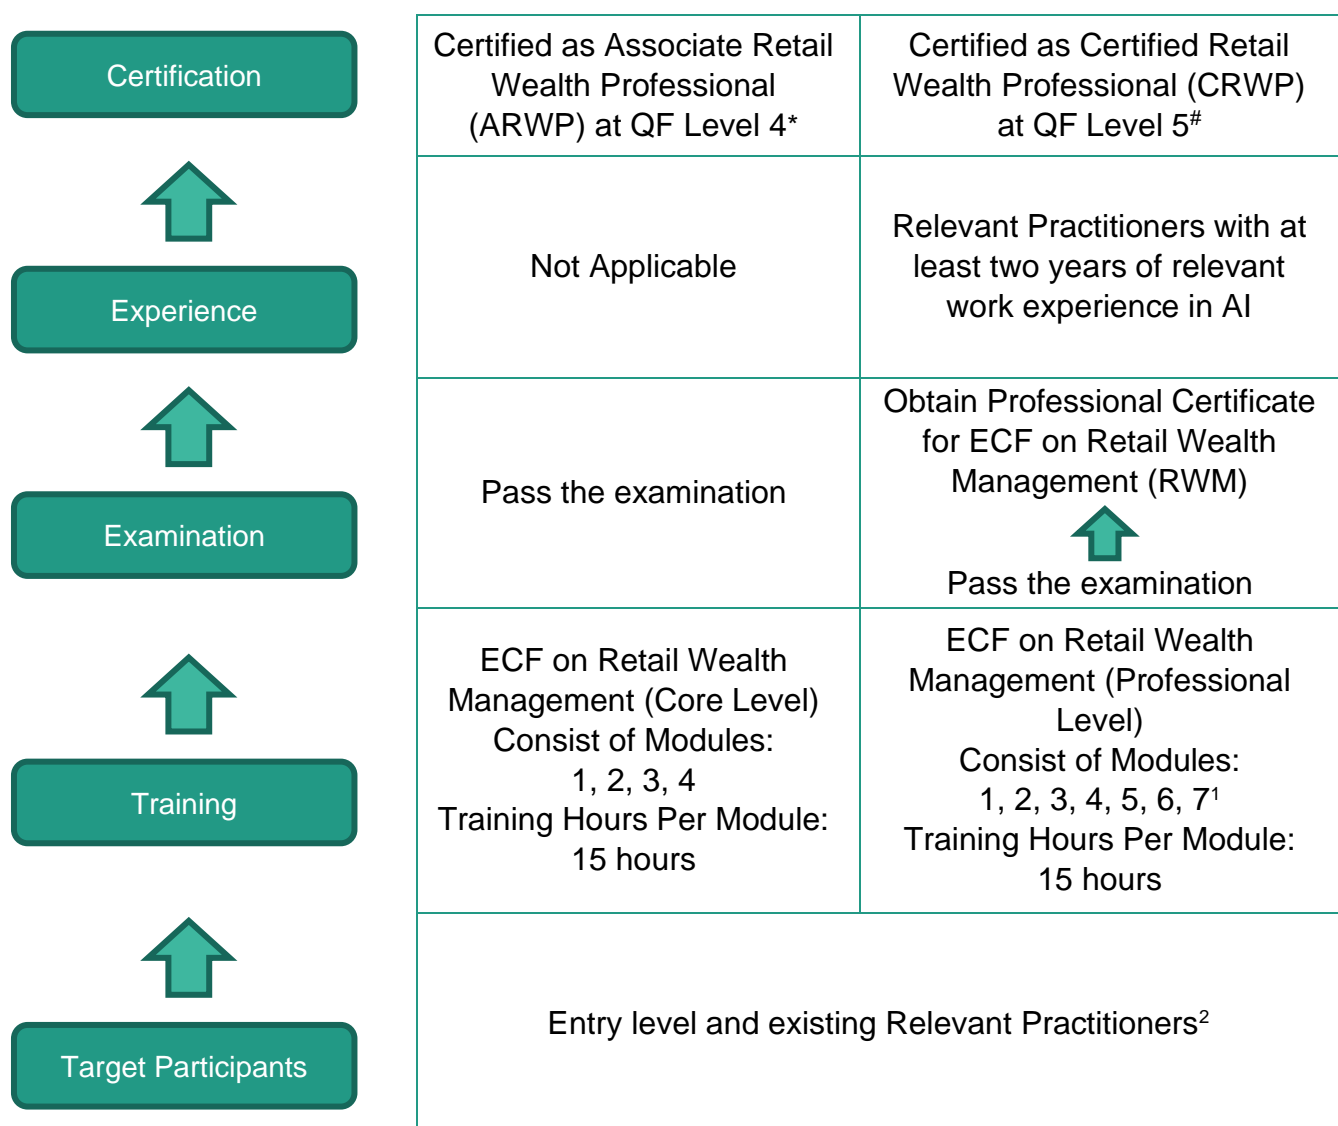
Certification

Experience

Examination

Training

Target Participants

| Certified as Associate Retail Wealth Professional (ARWP) at QF Level 4* | Certified as Certified Retail Wealth Professional (CRWP) at QF Level 5$^{\#}$ |
|---|---|
| Not Applicable | Relevant Practitioners with at least two years of relevant work experience in AI |
| Pass the examination | Obtain Professional Certificate for ECF on Retail Wealth Management (RWM) Pass the examination |
| ECF on Retail Wealth Management (Core Level) Consist of Modules: 1, 2, 3, 4 Training Hours Per Module: 15 hours | ECF on Retail Wealth Management (Professional Level) Consist of Modules: 1, 2, 3, 4, 5, 6, 7$^{1}$ Training Hours Per Module: 15 hours |
| Entry level and existing Relevant Practitioners$^{2}$ | |